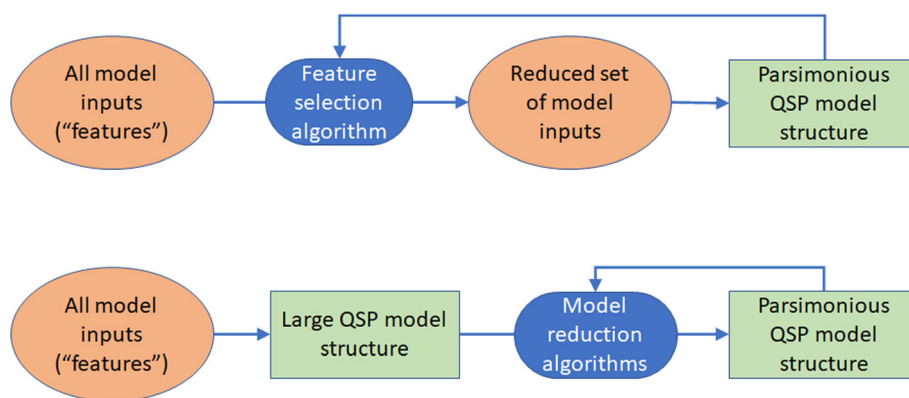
All model inputs (“features”)

Feature selection algorithm

Reduced set of model inputs

Parsimonious QSP model structure

All model inputs (“features”)

Large QSP model structure

Model reduction algorithms

Parsimonious QSP model structure